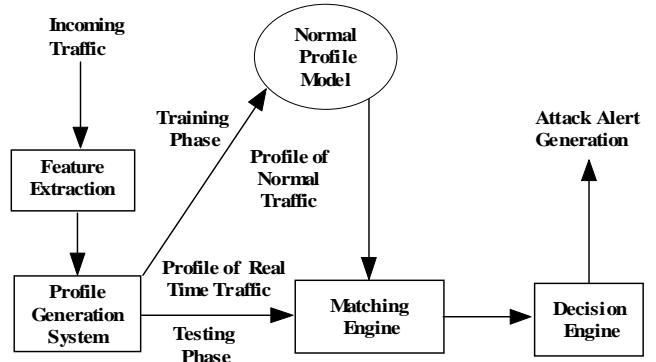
Incoming Traffic

Feature Extraction

Profile Generation System

Training Phase

Normal Profile Model

Profile of Normal Traffic

Profile of Real Time Traffic

Testing Phase

Matching Engine

Attack Alert Generation

Decision Engine